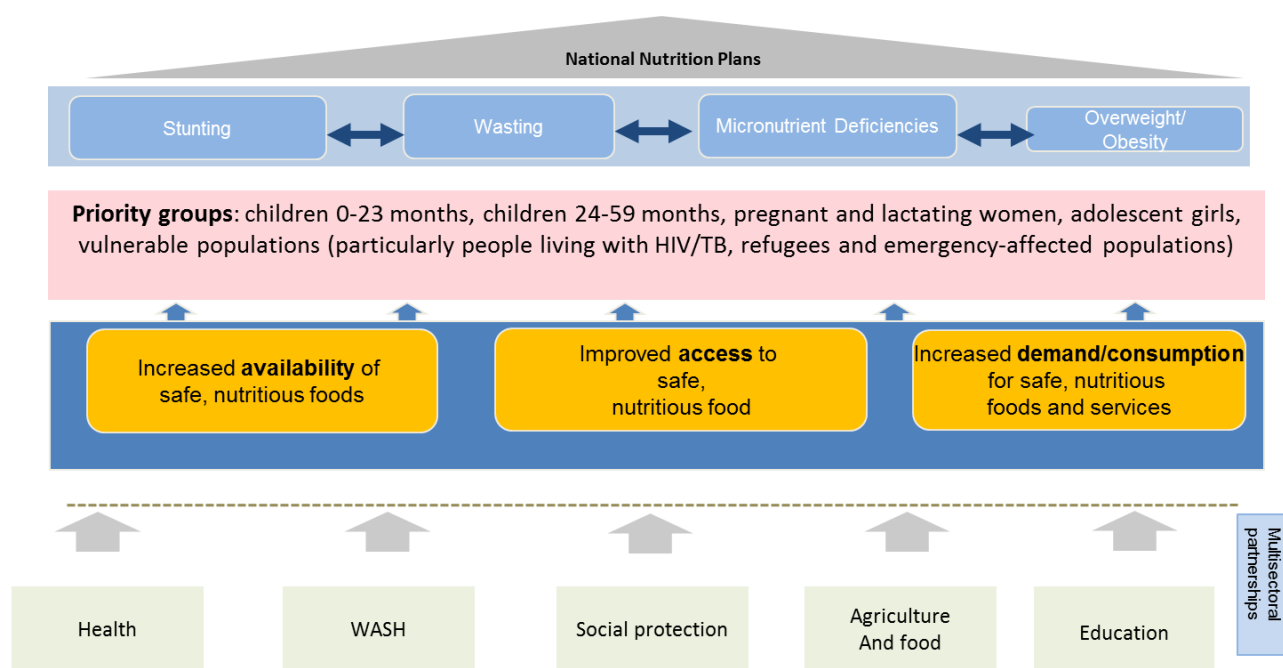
National Nutrition Plans

Stunting

Wasting

Micronutrient Deficiencies

Overweight/ Obesity

**Priority groups**: children 0-23 months, children 24-59 months, pregnant and lactating women, adolescent girls, vulnerable populations (particularly people living with HIV/TB, refugees and emergency-affected populations)

Increased **availability** of safe, nutritious foods

Improved **access** to safe, nutritious food

Increased **demand/consumption** for safe, nutritious foods and services

Multisectoral partnerships

Health

WASH

Social protection

Agriculture And food

Education